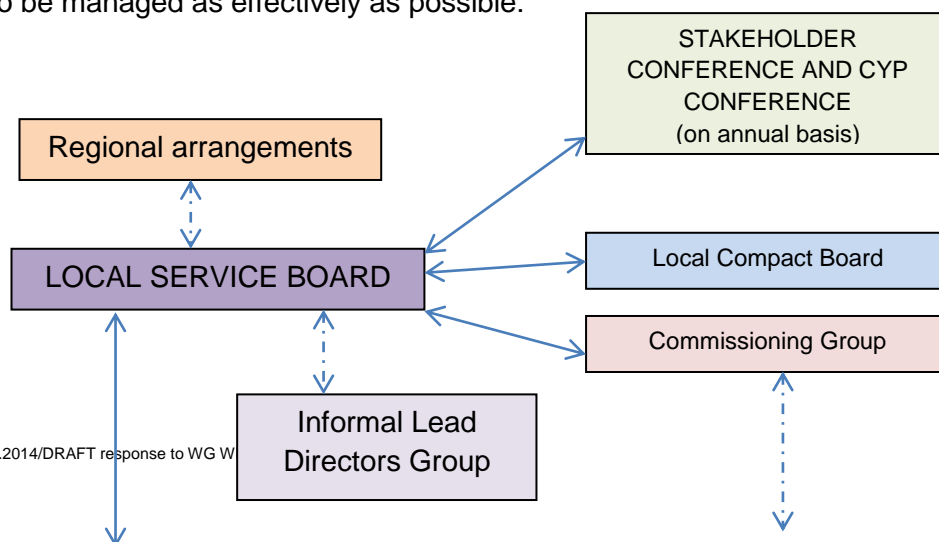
o be managed as effectively as possible.

STAKEHOLDER CONFERENCE AND CYP CONFERENCE (on annual basis)

Regional arrangements

LOCAL SERVICE BOARD

Local Compact Board

Commissioning Group

Informal Lead Directors Group

.2014/DRAFT response to WG W